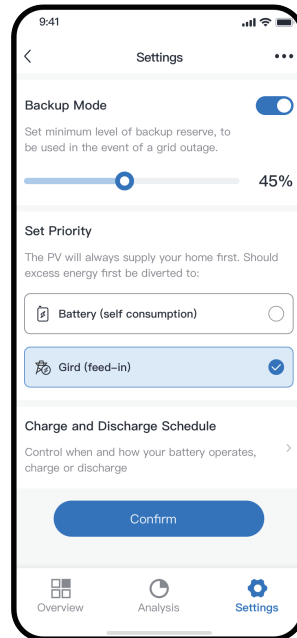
9:41

Settings

Backup Mode

Set minimum level of backup reserve, to be used in the event of a grid outage.

45%

Set Priority

The PV will always supply your home first. Should excess energy first be diverted to:

Battery (self consumption)

Gird (feed-in)

Charge and Discharge Schedule

Control when and how your battery operates, charge or discharge

Confirm

Overview

Analysis

Settings